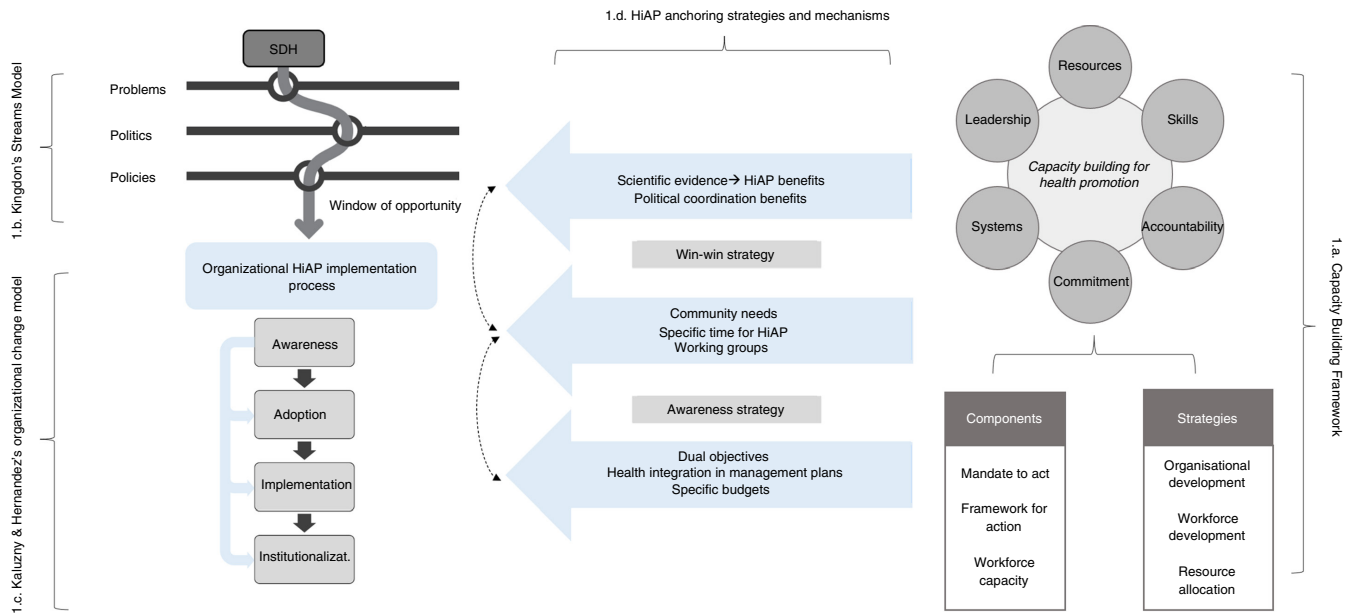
1.d. HiAP anchoring strategies and mechanisms

1.b. Kingdon's Streams Model

SDH

Problems

Politics

Policies

Window of opportunity

1.c. Kaluzny & Hernandez's organizational change model

Organizational HiAP implementation process

Awareness

Adoption

Implementation

Institutionalizat.

Scientific evidence→ HiAP benefits
Political coordination benefits

Win-win strategy

Community needs
Specific time for HiAP
Working groups

Awareness strategy

Dual objectives
Health integration in management plans
Specific budgets

Resources

Leadership

Skills

Capacity building for health promotion

Systems

Accountability

Commitment

1.a. Capacity Building Framework

Components

Mandate to act

Framework for action

Workforce capacity

Strategies

Organisational development

Workforce development

Resource allocation